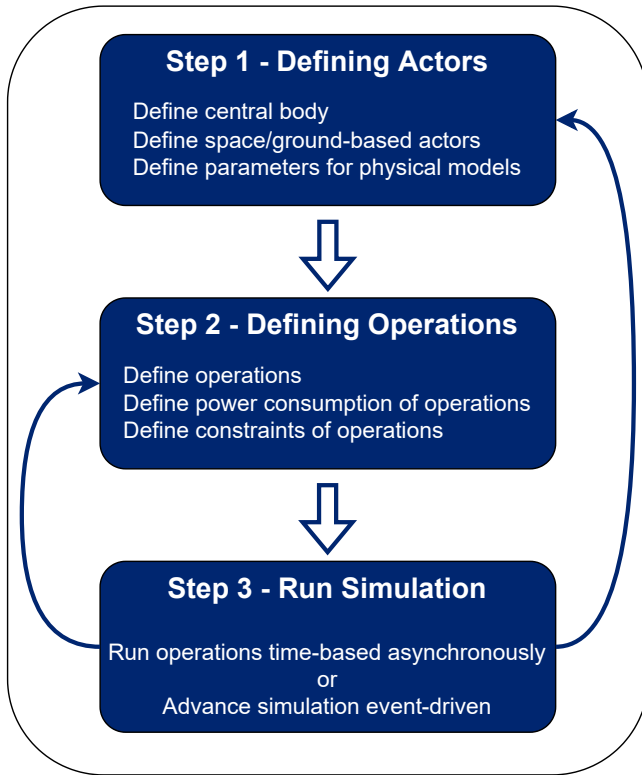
Step 1 - Defining Actors

Define central body
Define space/ground-based actors
Define parameters for physical models

Step 2 - Defining Operations

Define operations
Define power consumption of operations
Define constraints of operations

Step 3 - Run Simulation

Run operations time-based asynchronously
or
Advance simulation event-driven